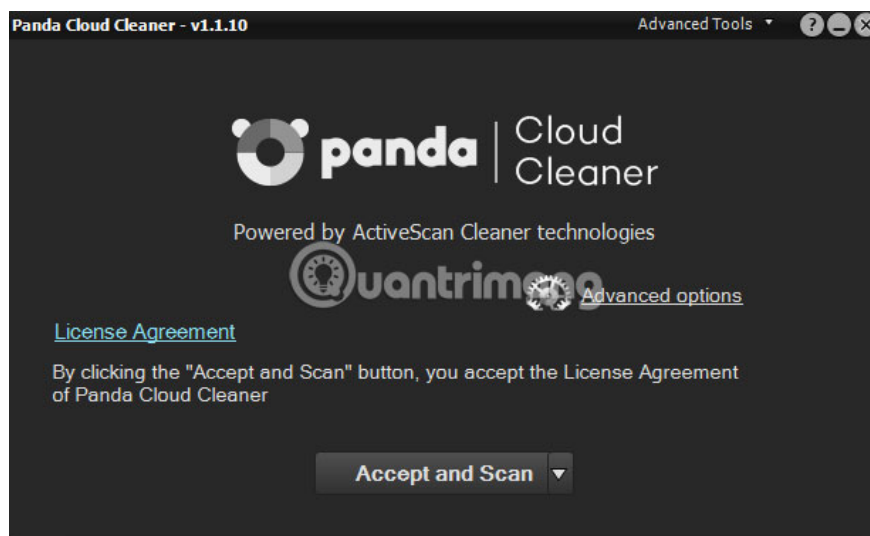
Panda Cloud Cleaner - v1.1.10

Advanced Tools

panda | Cloud Cleaner

Powered by ActiveScan Cleaner technologies

Quantrimang

Advanced options

License Agreement

By clicking the "Accept and Scan" button, you accept the License Agreement of Panda Cloud Cleaner

Accept and Scan